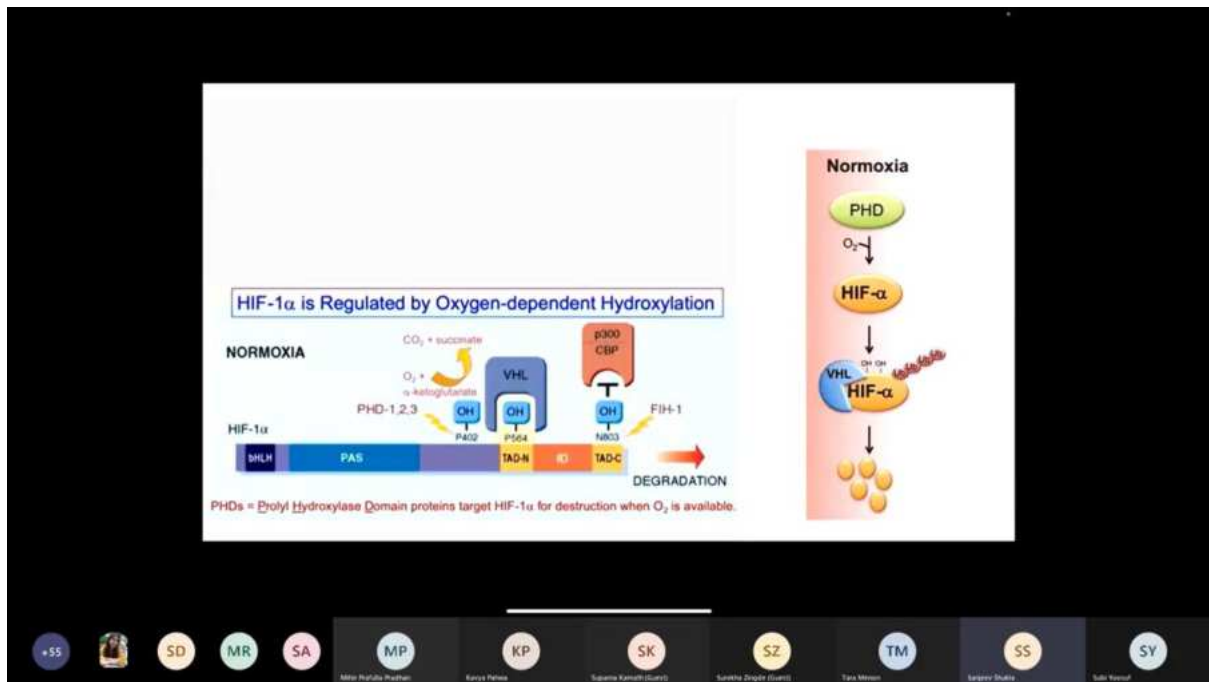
Normoxia

PHD

$O_2$

HIF-α

VHL

OH OH

HIF-α

HIF-1α is Regulated by Oxygen-dependent Hydroxylation

NORMOXIA

$CO_2$ + succinate

$O_2$ + α-ketoglutarate

PHD-1,2,3

VHL

p300 CBP

OH

OH

OH

FIH-1

HIF-1α

P402

P564

N803

bHLH

PAS

TAD-N

ID

TAD-C

DEGRADATION

PHDs = Prolyl Hydroxylase Domain proteins target HIF-1α for destruction when $O_2$ is available.

+55

SD

MR

SA

MP

KP

SK

SZ

TM

SS

SY

Mihir Prafulla Pradhan

Kavya Pahwa

Suparna Kamath (Guest)

Surekha Zingde (Guest)

Tara Menon

Sanjeev Shukla

Subi Yoosuf